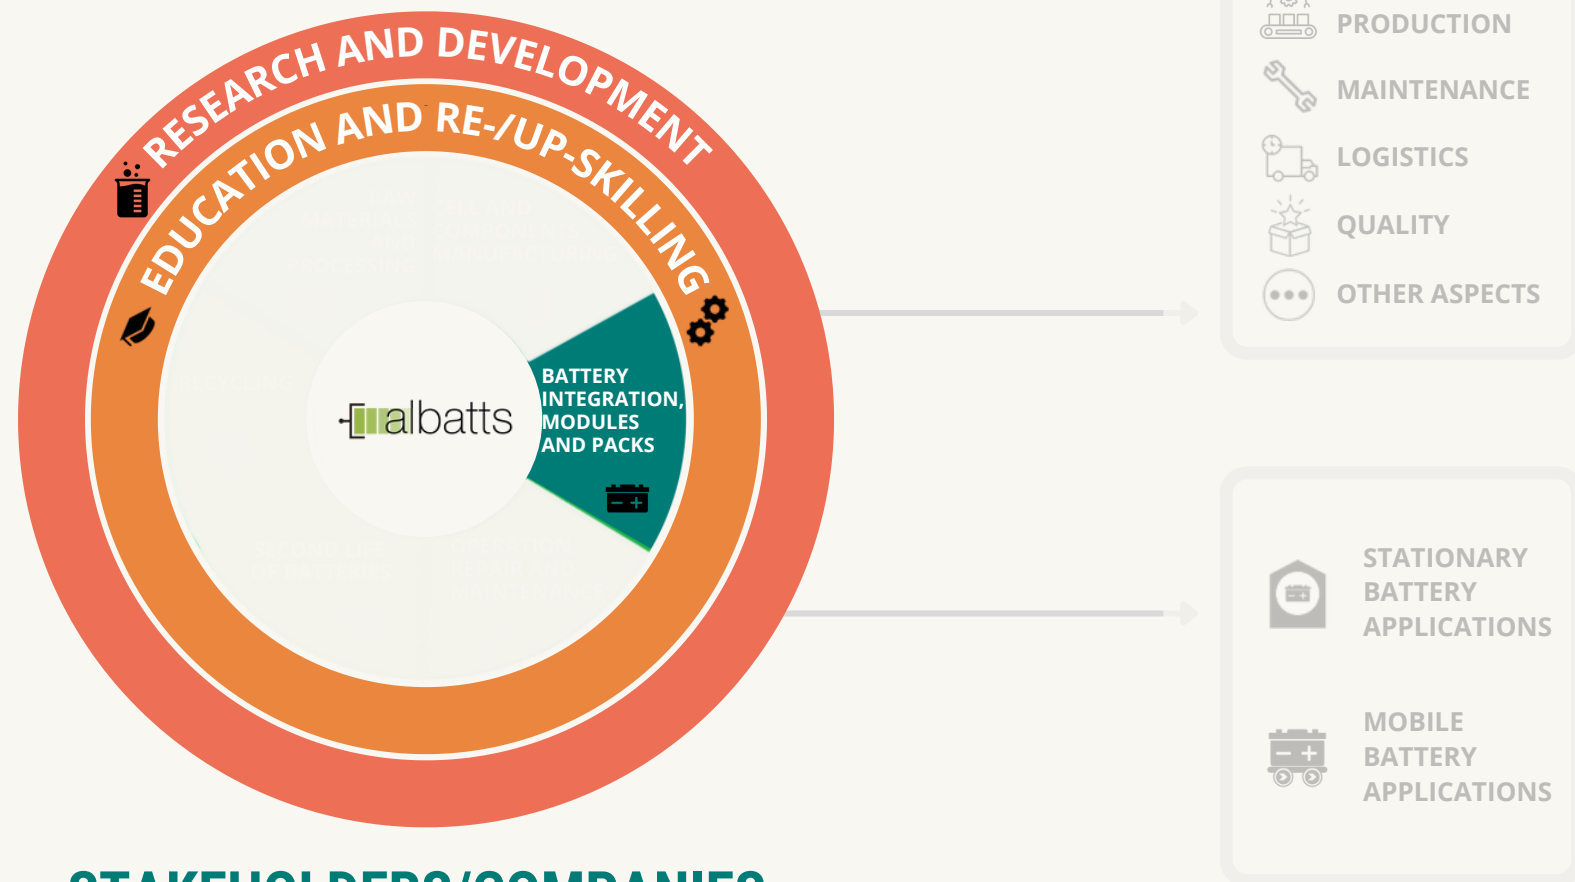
RESEARCH AND DEVELOPMENT

EDUCATION AND RE-/UP-SKILLING

albatts

BATTERY INTEGRATION, MODULES AND PACKS

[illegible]

PRODUCTION

MAINTENANCE

LOGISTICS

QUALITY

OTHER ASPECTS

STATIONARY BATTERY APPLICATIONS

MOBILE BATTERY APPLICATIONS

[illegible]